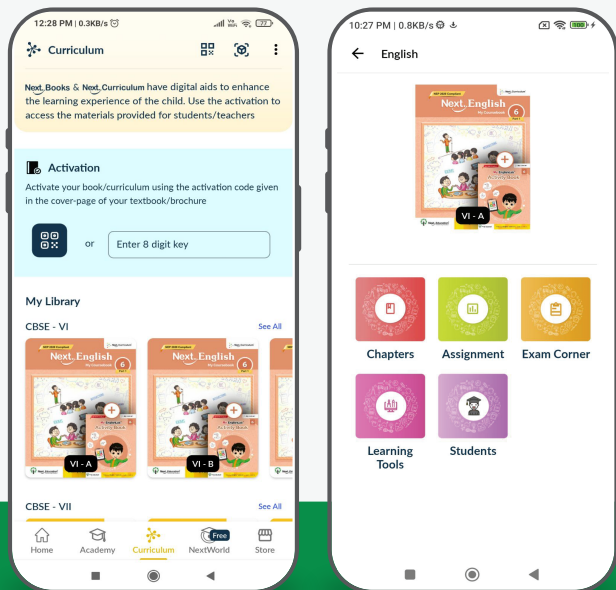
12:28 PM | 0.3KB/s

Curriculum

Next Books & Next Curriculum have digital aids to enhance the learning experience of the child. Use the activation to access the materials provided for students/teachers

Activation

Activate your book/curriculum using the activation code given in the cover-page of your textbook/brochure

or

Enter 8 digit key

My Library

CBSE - VI

See All

Next English

6

VI - A

Next English

6

VI - B

CBSE - VII

See All

Home Academy Curriculum Free NextWorld Store

10:27 PM | 0.8KB/s

English

Next English

6

VI - A

Chapters

Assignment

Exam Corner

Learning Tools

Students